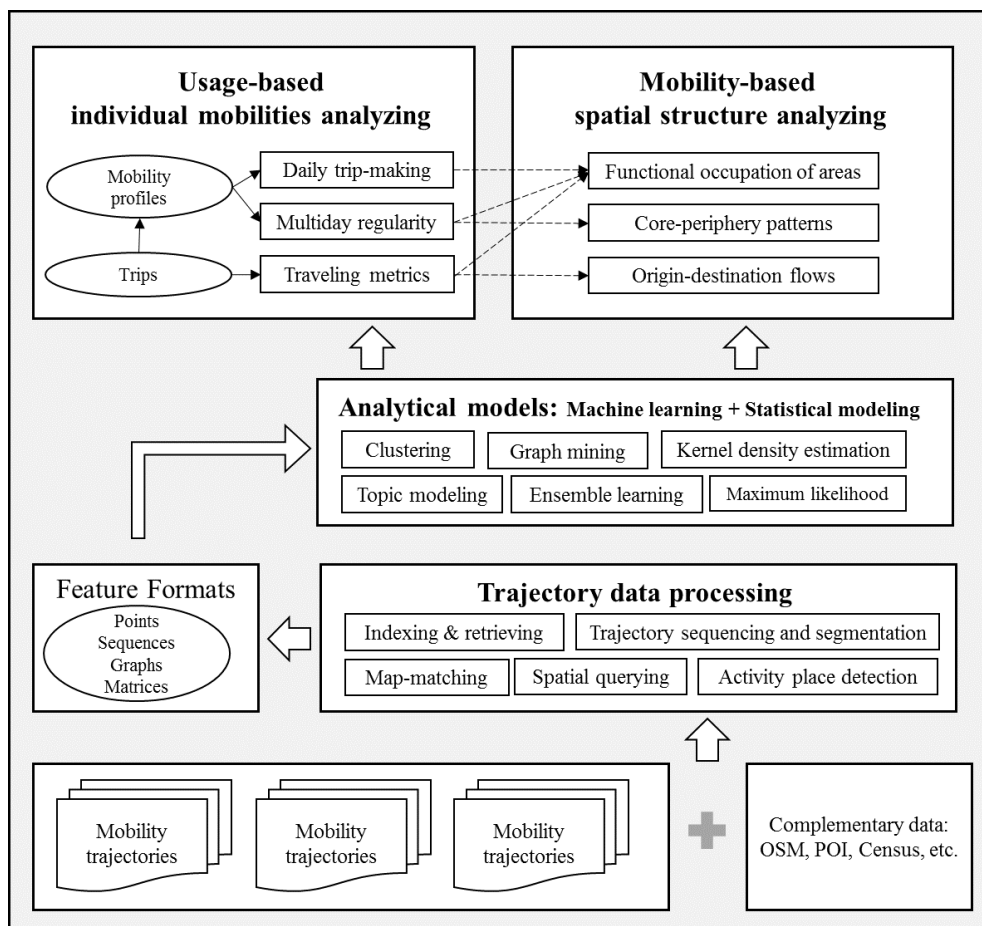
Usage-based individual mobilities analyzing

Mobility profiles

Trips

Daily trip-making

Multiday regularity

Traveling metrics

Mobility-based spatial structure analyzing

Functional occupation of areas

Core-periphery patterns

Origin-destination flows

Analytical models: Machine learning + Statistical modeling

Clustering

Graph mining

Kernel density estimation

Topic modeling

Ensemble learning

Maximum likelihood

Feature Formats

Points
Sequences
Graphs
Matrices

Trajectory data processing

Indexing & retrieving

Trajectory sequencing and segmentation

Map-matching

Spatial querying

Activity place detection

Mobility trajectories

Mobility trajectories

Mobility trajectories

Complementary data: OSM, POI, Census, etc.